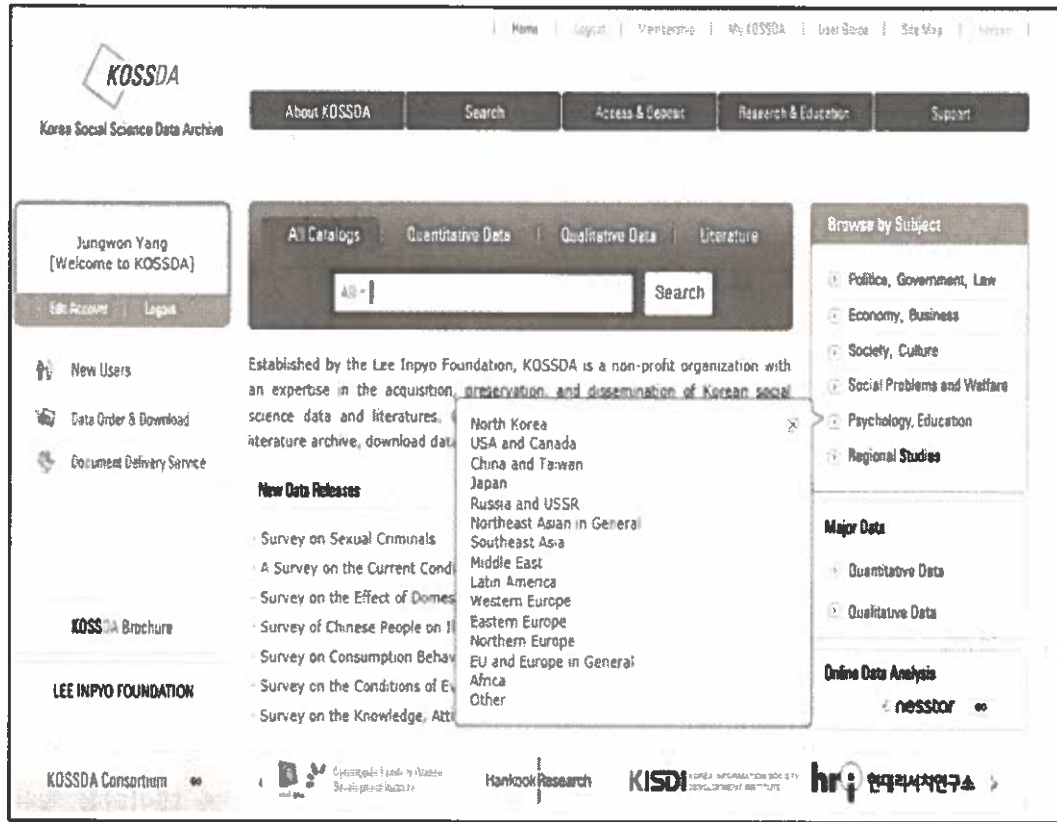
Home | Logout | Membership | My KOSSDA | User Guide | Site Map | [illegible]

KOSSDA
Korea Social Science Data Archive

About KOSSDA | Search | Access & Deposit | Research & Education | Support

Jungwon Yang
[Welcome to KOSSDA]

Edit Account | Logout

New Users

Data Order & Download

Document Delivery Service

KOSSDA Brochure

LEE INPYO FOUNDATION

KOSSDA Consortium

All Catalogs | Quantitative Data | Qualitative Data | Literature

All
Search

Established by the Lee Inpyo Foundation, KOSSDA is a non-profit organization with an expertise in the acquisition, preservation, and dissemination of Korean social science data and literatures. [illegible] literature archive, download dat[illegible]

North Korea
USA and Canada
China and Taiwan
Japan
Russia and USSR
Northeast Asian in General
Southeast Asia
Middle East
Latin America
Western Europe
Eastern Europe
Northern Europe
EU and Europe in General
Africa
Other

New Data Releases

Survey on Sexual Criminals
A Survey on the Current Condi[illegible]
Survey on the Effect of Domes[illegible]
Survey of Chinese People on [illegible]
Survey on Consumption Behav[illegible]
Survey on the Conditions of E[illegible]
Survey on the Knowledge, Atti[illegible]

Browse by Subject

Politics, Government, Law
Economy, Business
Society, Culture
Social Problems and Welfare
Psychology, Education
Regional Studies

Major Data

Quantitative Data
Qualitative Data

Online Data Analysis
nesstor

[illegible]
Hankook Research
KISDI
hri 현대경제연구소